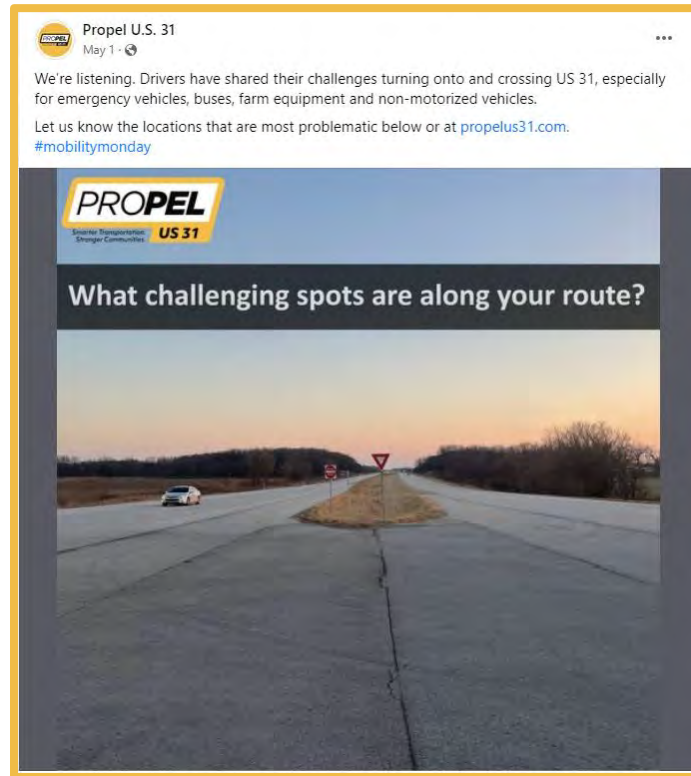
Propel U.S. 31
May 1 ·

...

We're listening. Drivers have shared their challenges turning onto and crossing US 31, especially for emergency vehicles, buses, farm equipment and non-motorized vehicles.

Let us know the locations that are most problematic below or at propelus31.com. #mobilitymonday

PROPEL
Smarter Transportation Stronger Communities
US 31

What challenging spots are along your route?